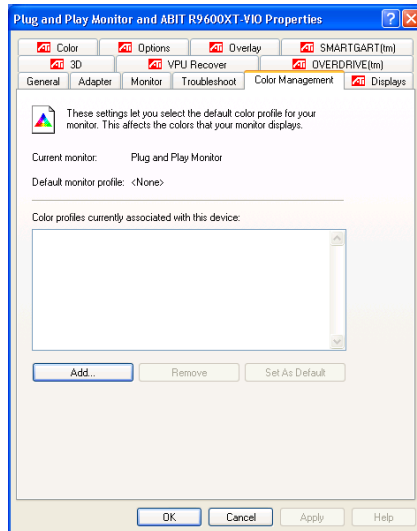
Plug and Play Monitor and ABIT R9600XT-VIO Properties

ATI Color
ATI Options
ATI Overlay
ATI SMARTGART(tm)
ATI 3D
ATI VPU Recover
ATI OVERDRIVE(tm)
General
Adapter
Monitor
Troubleshoot
Color Management
ATI Displays

These settings let you select the default color profile for your monitor. This affects the colors that your monitor displays.

Current monitor: Plug and Play Monitor

Default monitor profile: <None>

Color profiles currently associated with this device:

Add...
Remove
Set As Default

OK
Cancel
Apply
Help